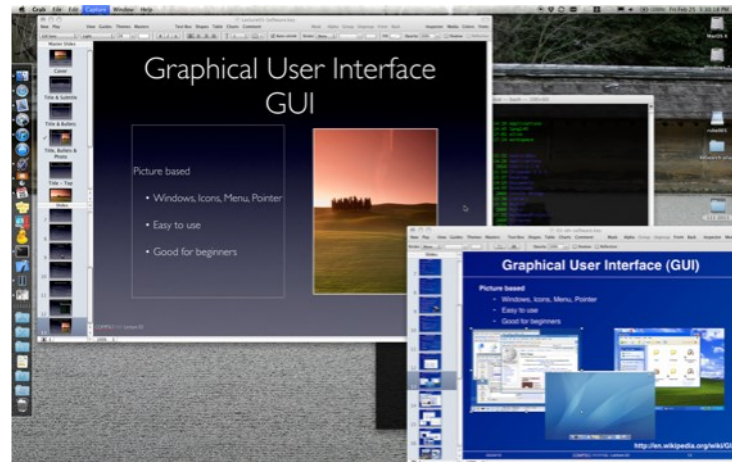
Grab File Edit Capture Window Help

Thu Feb 25 5:10:18 PM

View Play Guides Themes Masters Text Box Shapes Table Charts Comment Mask Alpha Group Ungroup Front Back Inspector Media Colors Fonts

Master Slides

Cover

Title & Subtitle

Title & Bullets

Title, Bullets & Photo

Title - Top

Slides

Graphical User Interface
GUI

Picture based

• Windows, Icons, Menu, Pointer

• Easy to use

• Good for beginners

View Play Guides Themes Masters Text Box Shapes Table Charts Comment Mask Alpha Group Ungroup Front Back Inspector Media

Slides

Graphical User Interface (GUI)

Picture based

• Windows, Icons, Menu, Pointer

• Easy to use

• Good for beginners

http://en.wikipedia.org/wiki/GUI